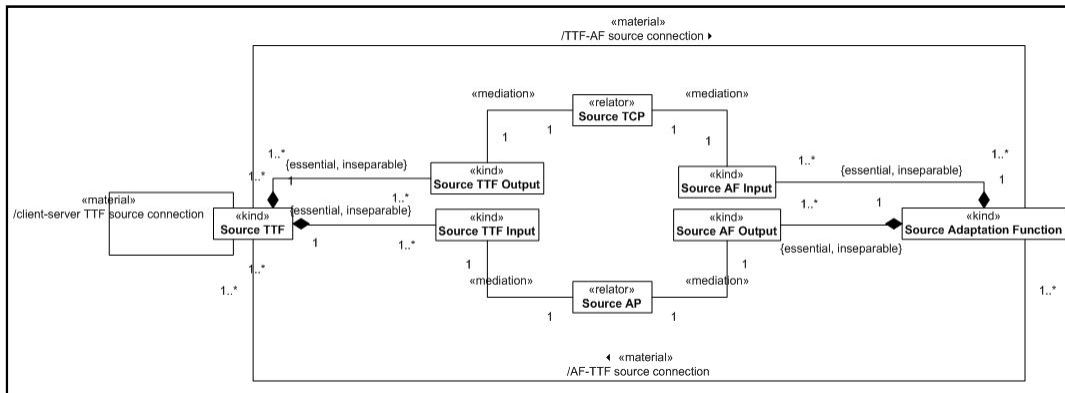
«material»
/TTF-AF source connection ▸

«mediation»

«relator»
Source TCP

«mediation»

1

1

1

1

1..*

{essential, inseparable}

1..*

1

«kind»
Source TTF Output

«kind»
Source AF Input

1..*

{essential, inseparable}

1..*

1

«material»
/client-server TTF source connection

«kind»
Source TTF

1..*

{essential, inseparable}

«kind»
Source TTF Input

«kind»
Source AF Output

1..*

1

«kind»
Source Adaptation Function

1

1..*

{essential, inseparable}

1..*

1

1

1..*

«mediation»

«relator»
Source AP

«mediation»

1..*

1

1

◂ «material»
/AF-TTF source connection